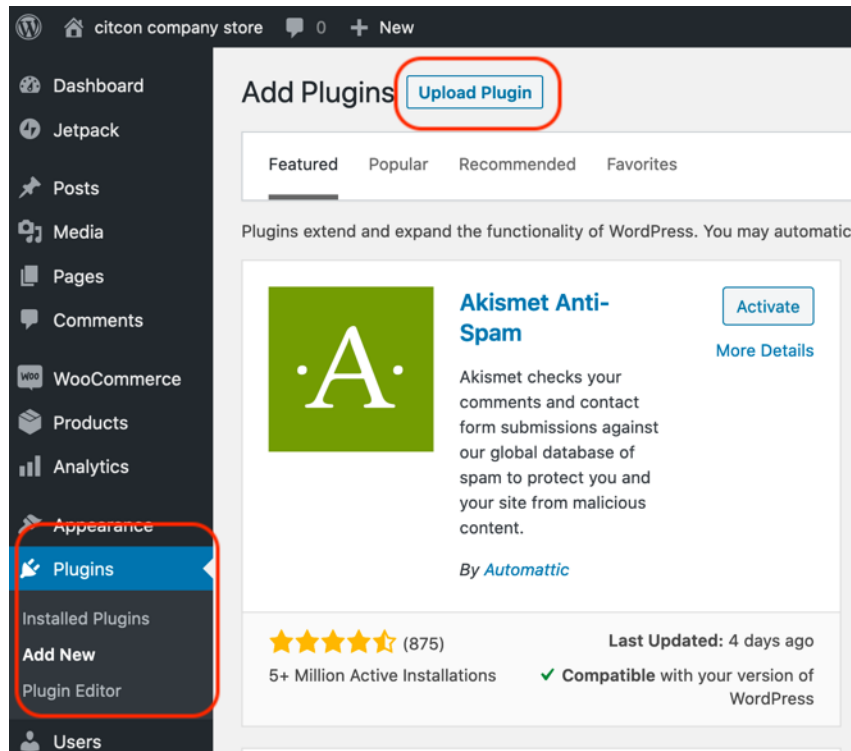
citcon company store 0 New

Dashboard
Jetpack
Posts
Media
Pages
Comments
WooCommerce
Products
Analytics
Appearance
Plugins
Installed Plugins
Add New
Plugin Editor
Users

Add Plugins Upload Plugin

Featured Popular Recommended Favorites

Plugins extend and expand the functionality of WordPress. You may automatic

A

Akismet Anti-Spam

Activate
More Details

Akismet checks your comments and contact form submissions against our global database of spam to protect you and your site from malicious content.

By Automattic

(875)
5+ Million Active Installations

Last Updated: 4 days ago
✓ Compatible with your version of WordPress